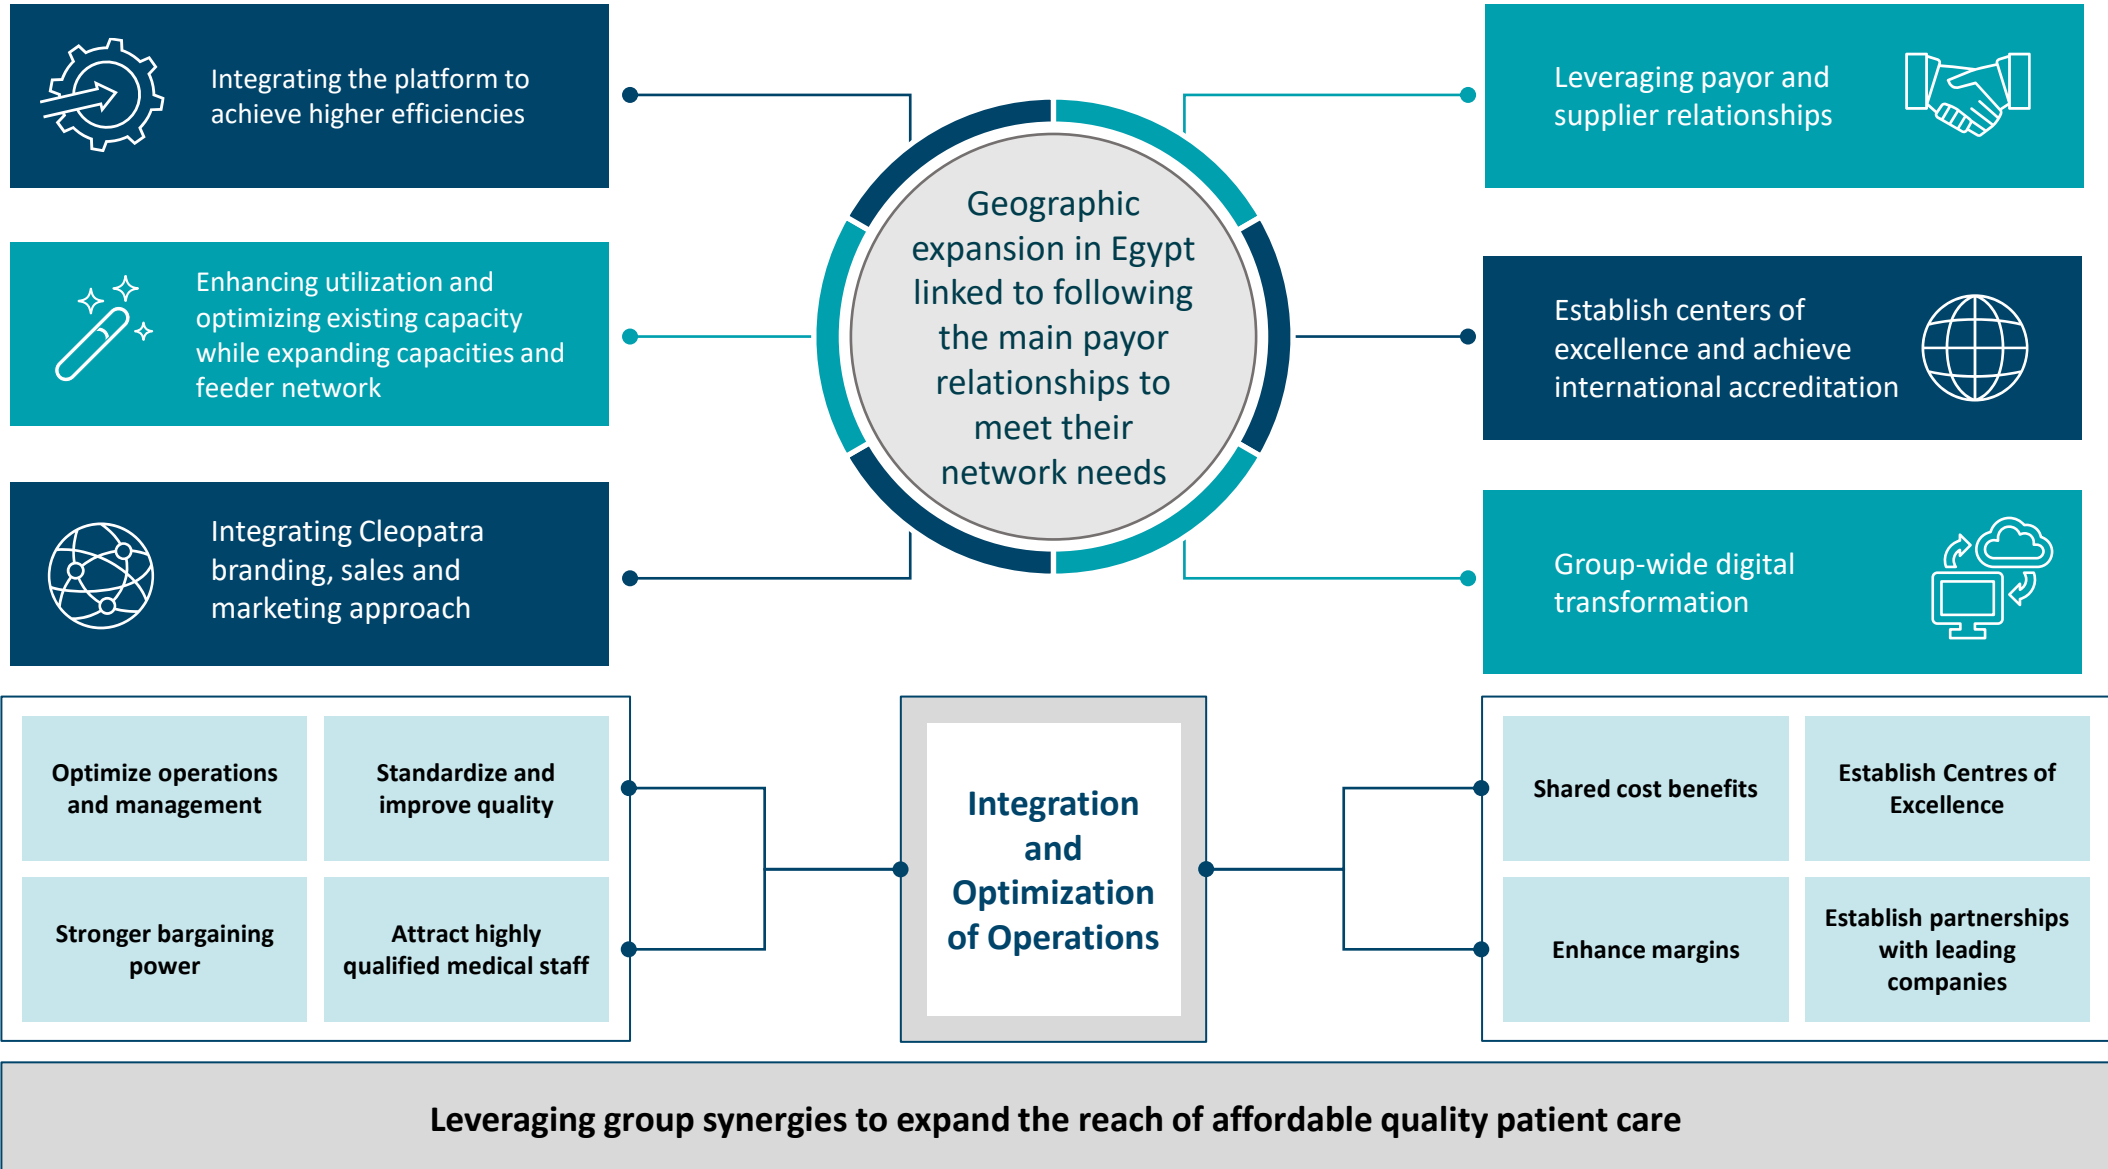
Integrating the platform to achieve higher efficiencies

Leveraging payor and supplier relationships

Enhancing utilization and optimizing existing capacity while expanding capacities and feeder network

Geographic expansion in Egypt linked to following the main payor relationships to meet their network needs

Establish centers of excellence and achieve international accreditation

Integrating Cleopatra branding, sales and marketing approach

Group-wide digital transformation

| Optimize operations and management | Standardize and improve quality |
|---|---|
| Stronger bargaining power | Attract highly qualified medical staff |

Integration and Optimization of Operations

| Shared cost benefits | Establish Centres of Excellence |
|---|---|
| Enhance margins | Establish partnerships with leading companies |

Leveraging group synergies to expand the reach of affordable quality patient care